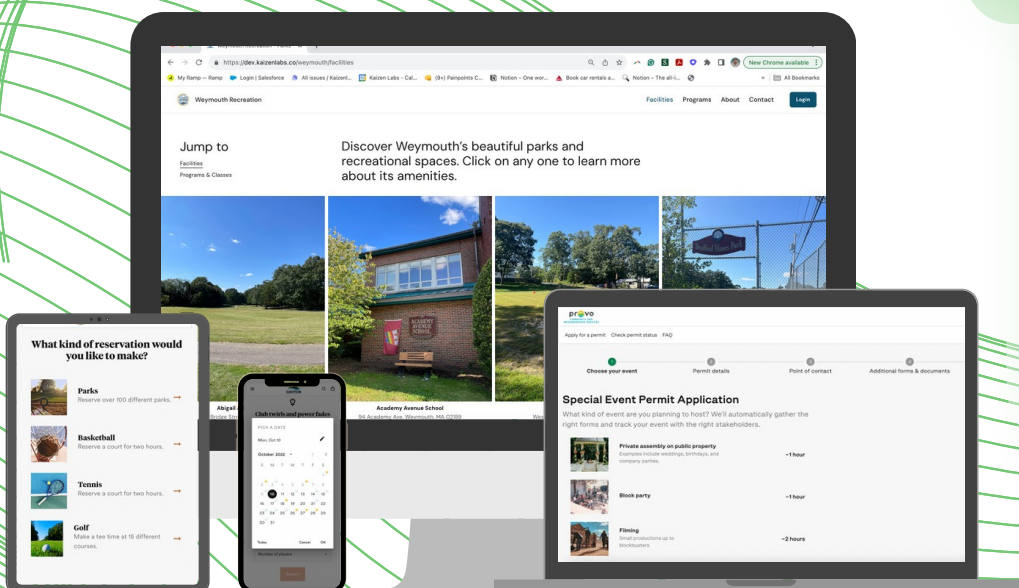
https://dev.kaizenlabs.co/weymouth/facilities

New Chrome available

My Ramp – Ramp Login | Salesforce All issues | Kaizenl... Kaizen Labs - Cal... (9+) Painpoints C... Notion – One wor... Book car rentals a... Notion – The all-i... All Bookmarks

Weymouth Recreation

Facilities Programs About Contact Login

Jump to

Facilities

Programs & Classes

Discover Weymouth's beautiful parks and recreational spaces. Click on any one to learn more about its amenities.

Abigail

Bridge Stre

Academy Avenue School

94 Academy Ave, Weymouth, MA 02189

What kind of reservation would you like to make?

Parks

Reserve over 100 different parks.

Basketball

Reserve a court for two hours.

Tennis

Reserve a court for two hours.

Golf

Make a tee time at 15 different courses.

Club twirls and power fades

PICK A DATE

Mon, Oct 10

October 2022

S M T W T F S

1

2 3 4 5 6 7 8

9 10 11 12 13 14 15

16 17 18 19 20 21 22

23 24 25 26 27 28 29

30 31

Today Cancel OK

Number of players

provo

Apply for a permit Check permit status FAQ

Choose your event Permit details Point of contact Additional forms & documents

Special Event Permit Application

What kind of event are you planning to host? We'll automatically gather the right forms and track your event with the right stakeholders.

Private assembly on public property

Examples include weddings, birthdays, and company parties.

~1 hour

Block party

~1 hour

Filming

Small productions up to blockbusters

~2 hours